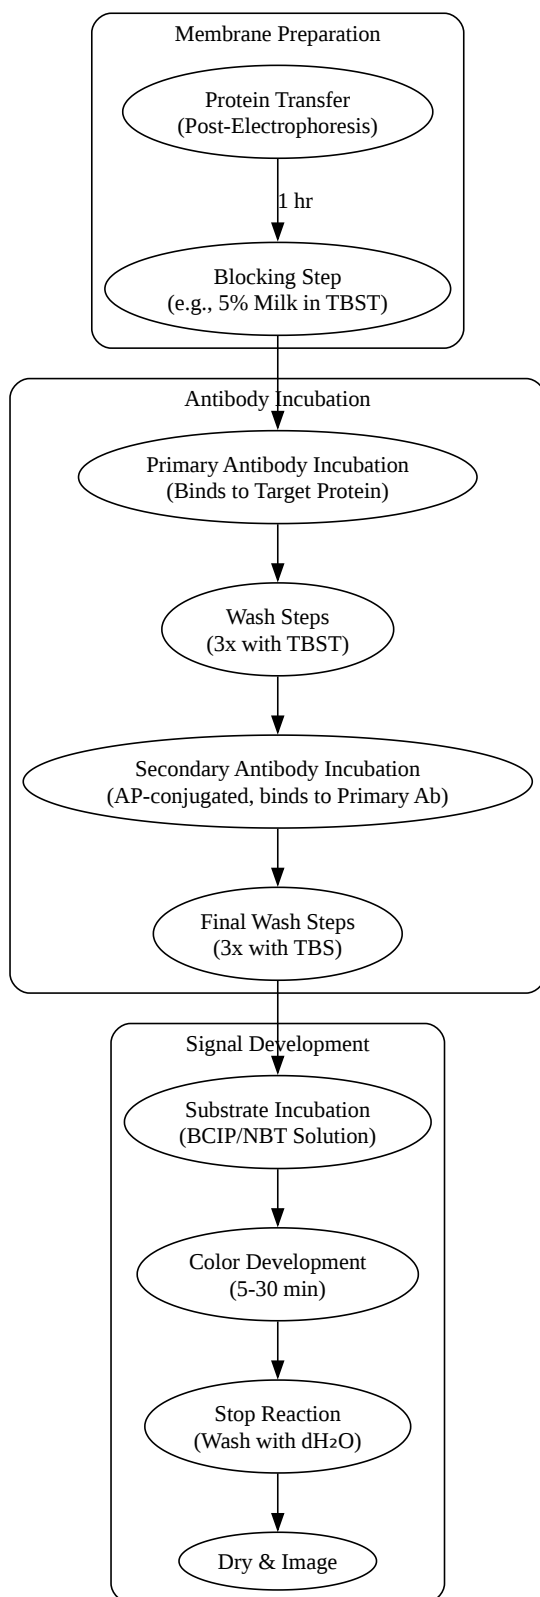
Membrane Preparation

Protein Transfer
(Post-Electrophoresis)

1 hr

Blocking Step
(e.g., 5% Milk in TBST)

Antibody Incubation

Primary Antibody Incubation
(Binds to Target Protein)

Wash Steps
(3x with TBST)

Secondary Antibody Incubation
(AP-conjugated, binds to Primary Ab)

Final Wash Steps
(3x with TBS)

Signal Development

Substrate Incubation
(BCIP/NBT Solution)

Color Development
(5-30 min)

Stop Reaction
(Wash with $dH_2O$)

Dry & Image